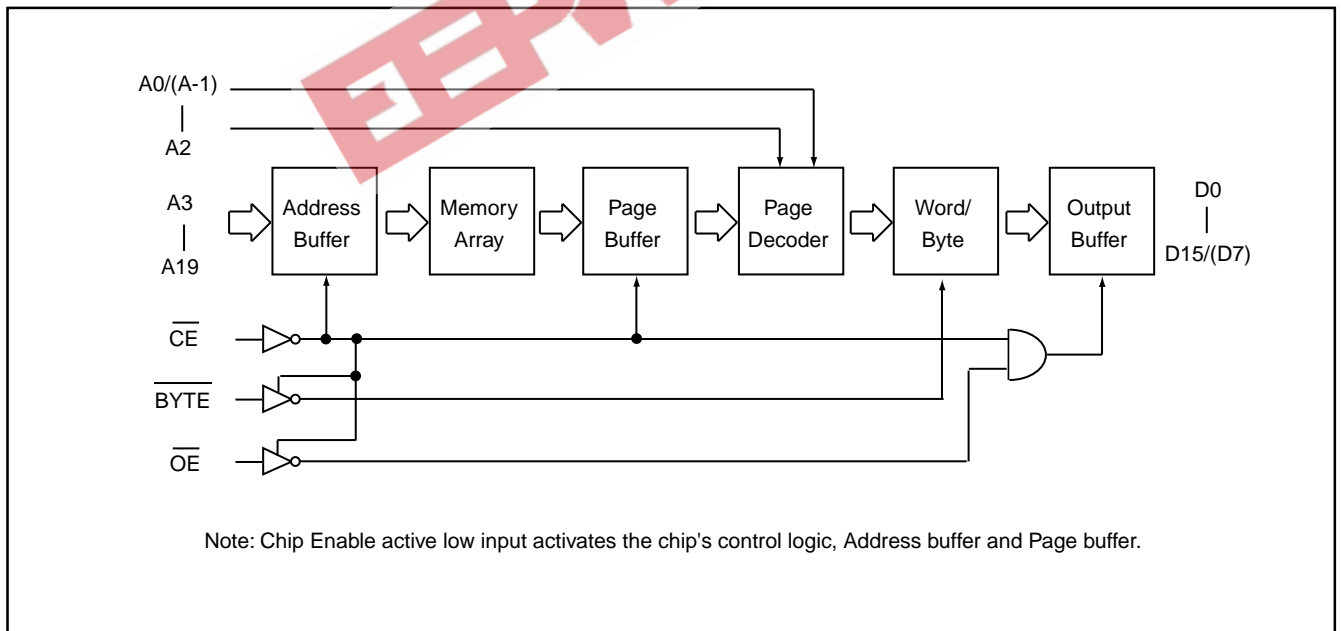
A0/(A-1)

|

A2

A3

|

A19

Address Buffer

Memory Array

Page Buffer

Page Decoder

Word/ Byte

Output Buffer

D0

|

D15/(D7)

$\overline{CE}$

$\overline{BYTE}$

$\overline{OE}$

Note: Chip Enable active low input activates the chip's control logic, Address buffer and Page buffer.